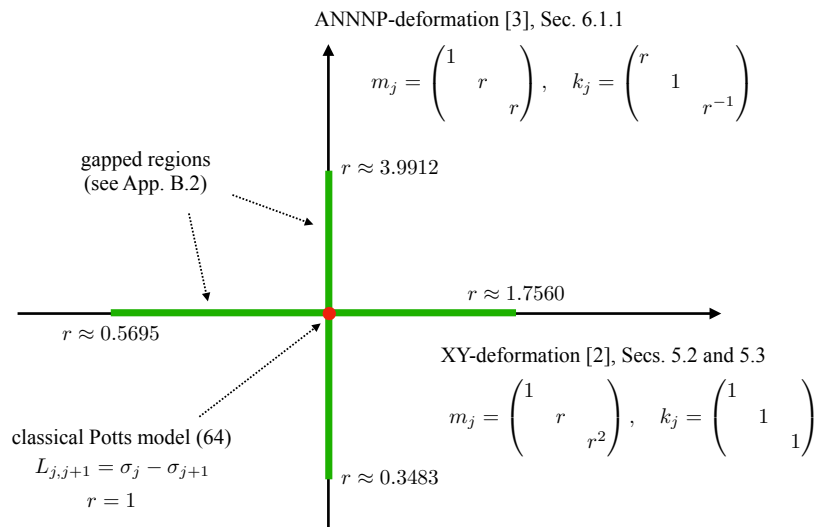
ANNNP-deformation [3], Sec. 6.1.1

$m_j = \begin{pmatrix} 1 & & \\ & r & \\ & & r \end{pmatrix}, \quad k_j = \begin{pmatrix} r & & \\ & 1 & \\ & & r^{-1} \end{pmatrix}$

gapped regions (see App. B.2)

$r \approx 3.9912$

$r \approx 1.7560$

$r \approx 0.5695$

XY-deformation [2], Secs. 5.2 and 5.3

$m_j = \begin{pmatrix} 1 & & \\ & r & \\ & & r^2 \end{pmatrix}, \quad k_j = \begin{pmatrix} 1 & & \\ & 1 & \\ & & 1 \end{pmatrix}$

classical Potts model (64)

$L_{j,j+1} = \sigma_j - \sigma_{j+1}$

$r = 1$

$r \approx 0.3483$